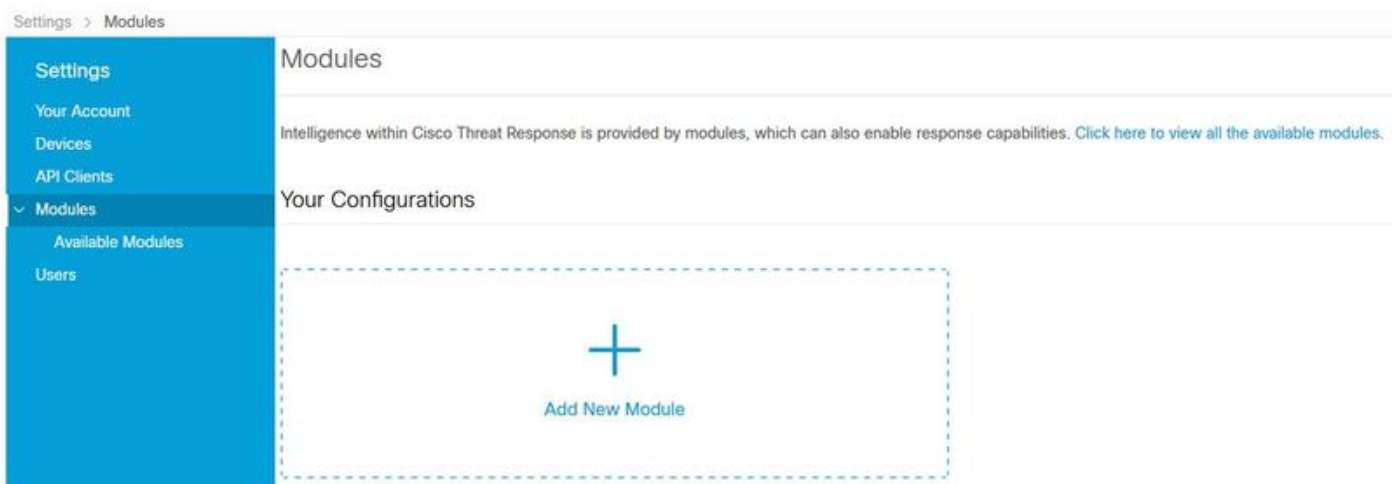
Settings > Modules

Settings
Your Account
Devices
API Clients
Modules
Available Modules
Users

Modules

Intelligence within Cisco Threat Response is provided by modules, which can also enable response capabilities. Click here to view all the available modules.

Your Configurations

+
Add New Module